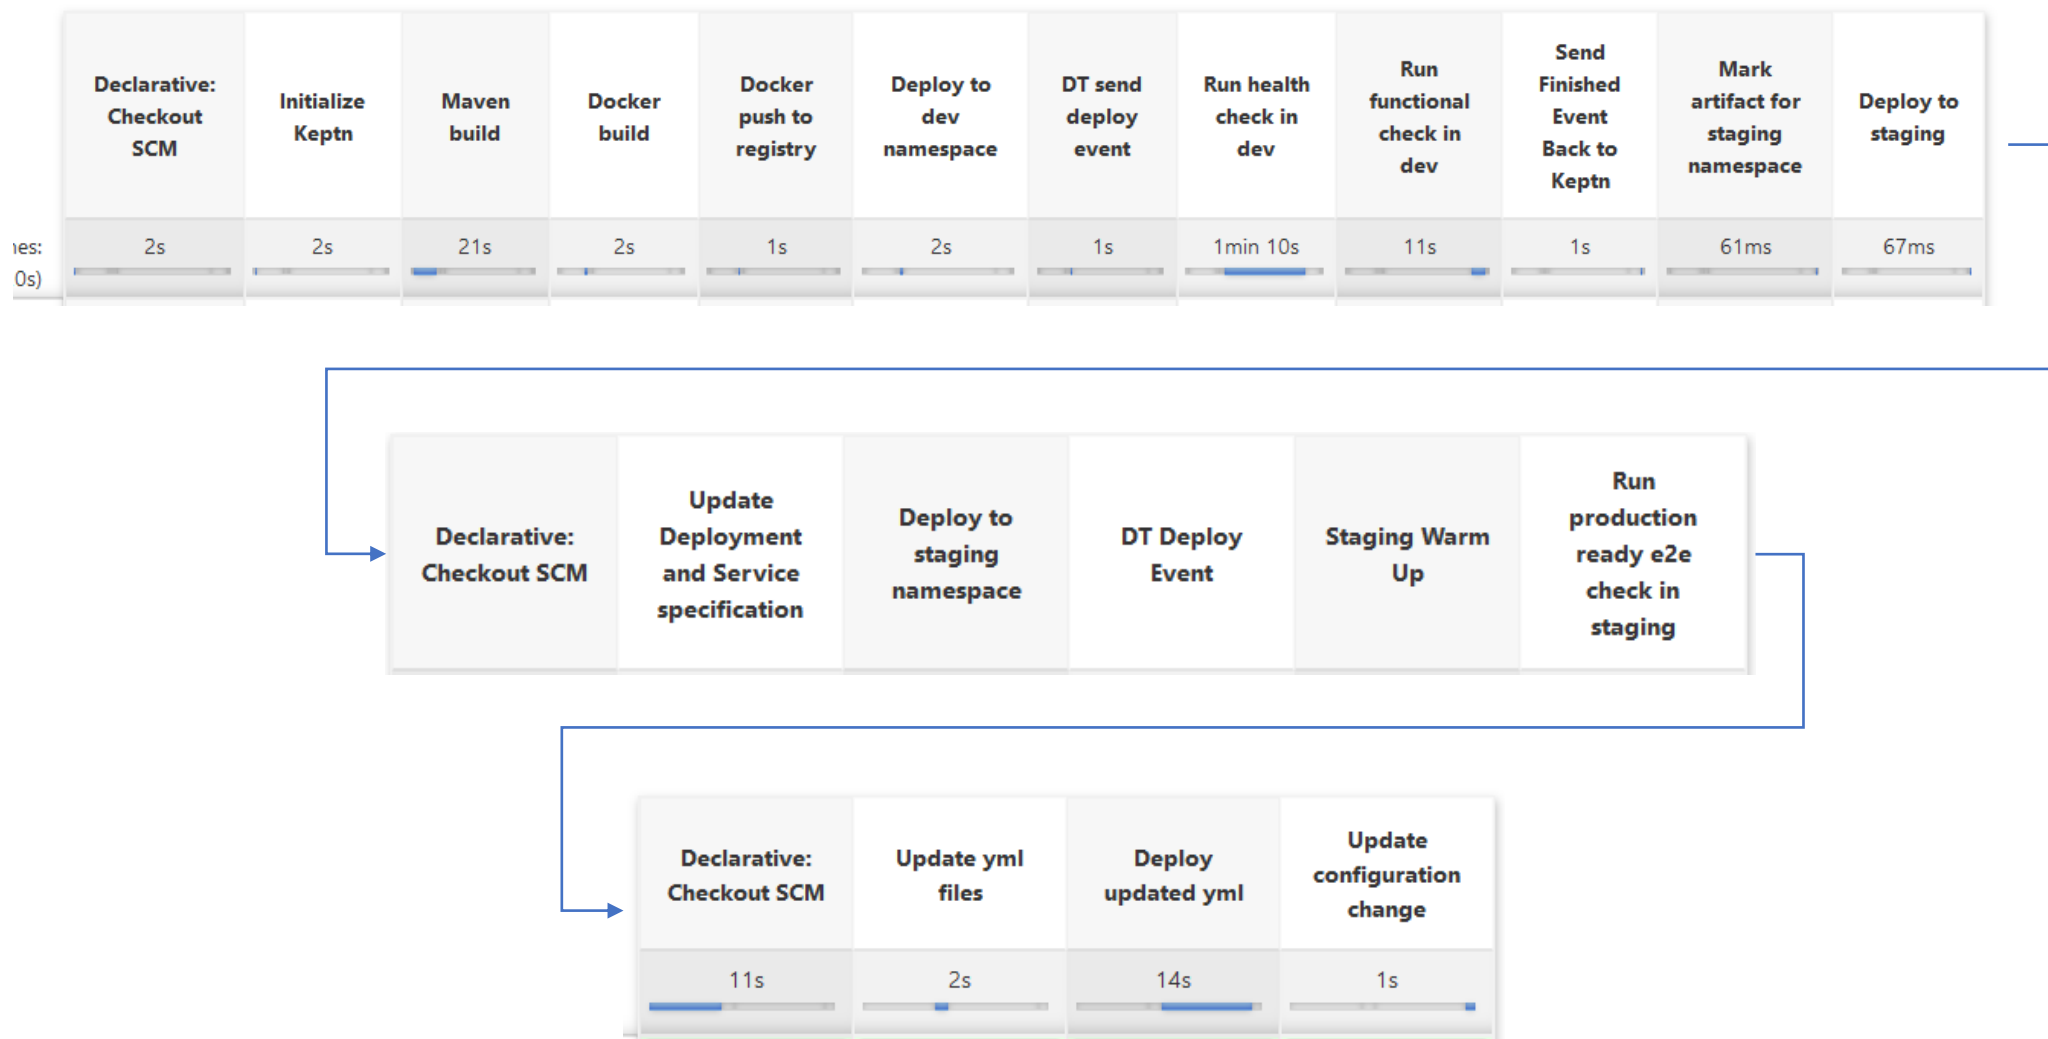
| Declarative: Checkout SCM | Initialize Keptn | Maven build | Docker build | Docker push to registry | Deploy to dev namespace | DT send deploy event | Run health check in dev | Run functional check in dev | Send Finished Event Back to Keptn | Mark artifact for staging namespace | Deploy to staging |
|---|---|---|---|---|---|---|---|---|---|---|---|
| 2s | 2s | 21s | 2s | 1s | 2s | 1s | 1min 10s | 11s | 1s | 61ms | 67ms |

ıes:
0s)

| Declarative: Checkout SCM | Update Deployment and Service specification | Deploy to staging namespace | DT Deploy Event | Staging Warm Up | Run production ready e2e check in staging |
|---|---|---|---|---|---|

| Declarative: Checkout SCM | Update yml files | Deploy updated yml | Update configuration change |
|---|---|---|---|
| 11s | 2s | 14s | 1s |